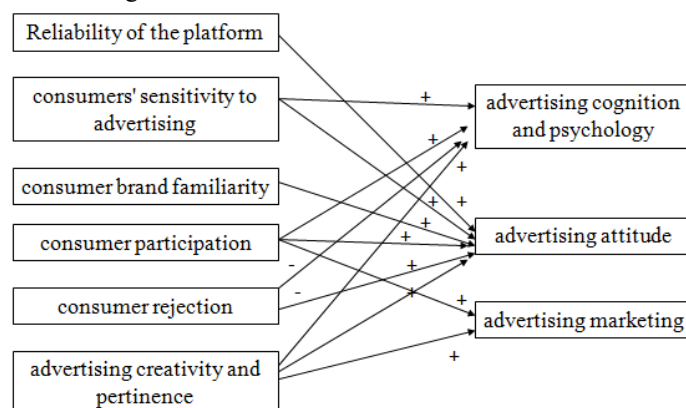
Reliability of the platform

consumers' sensitivity to advertising

consumer brand familiarity

consumer participation

consumer rejection

advertising creativity and pertinence

advertising cognition and psychology

advertising attitude

advertising marketing

+
+
+
+
+
+
+
+
-
-
+
+
+
+